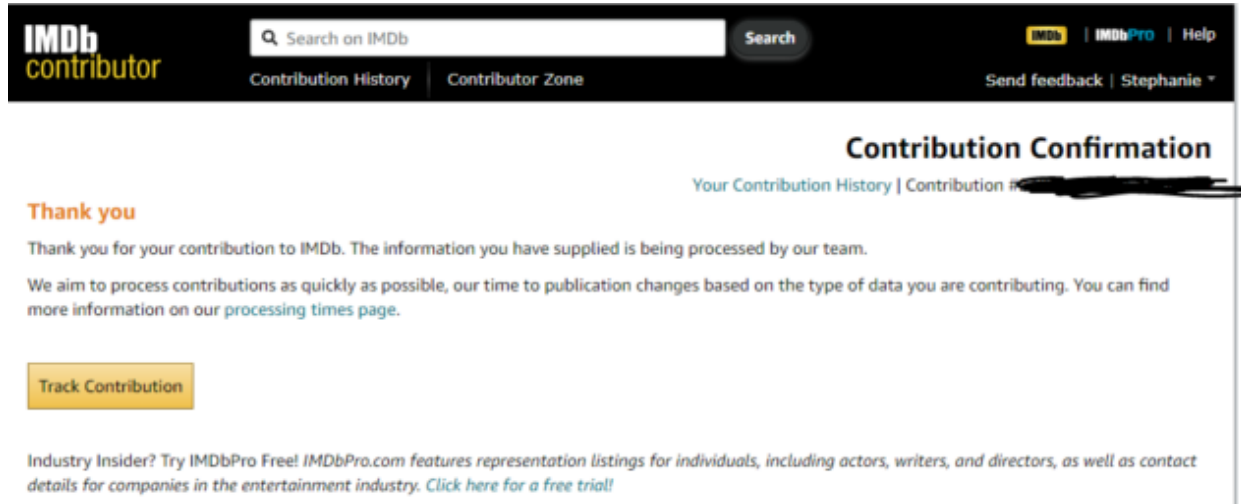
IMDb contributor

Search on IMDb

Search

IMDb | IMDbPro | Help

Contribution History

Contributor Zone

Send feedback | Stephanie

Contribution Confirmation

Your Contribution History | Contribution #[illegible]

Thank you

Thank you for your contribution to IMDb. The information you have supplied is being processed by our team.

We aim to process contributions as quickly as possible, our time to publication changes based on the type of data you are contributing. You can find more information on our processing times page.

Track Contribution

Industry Insider? Try IMDbPro Free! IMDbPro.com features representation listings for individuals, including actors, writers, and directors, as well as contact details for companies in the entertainment industry. Click here for a free trial!